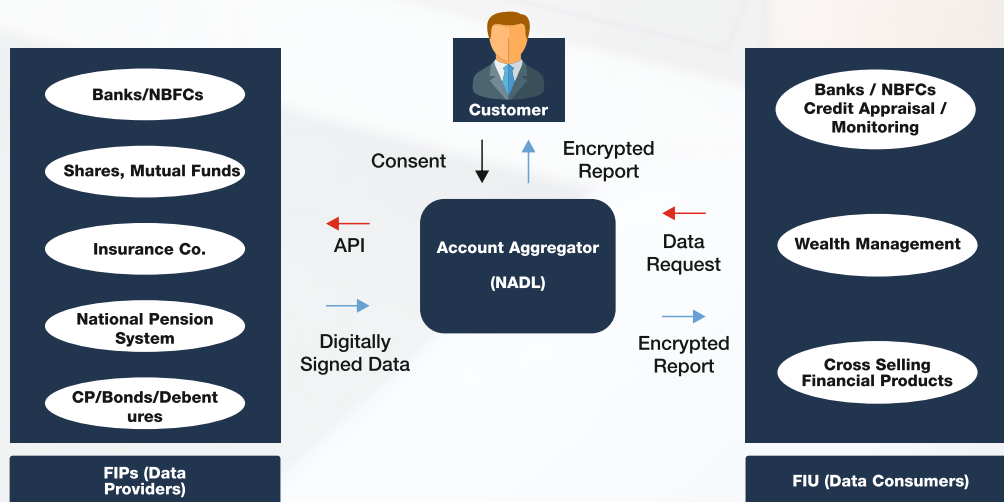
Customer

Banks/NBFCs

Shares, Mutual Funds

Insurance Co.

National Pension System

CP/Bonds/Debentures

FIPs (Data Providers)

Consent

Encrypted Report

API

Digitally Signed Data

Account Aggregator

(NADL)

Data Request

Encrypted Report

Banks / NBFCs Credit Appraisal / Monitoring

Wealth Management

Cross Selling Financial Products

FIU (Data Consumers)